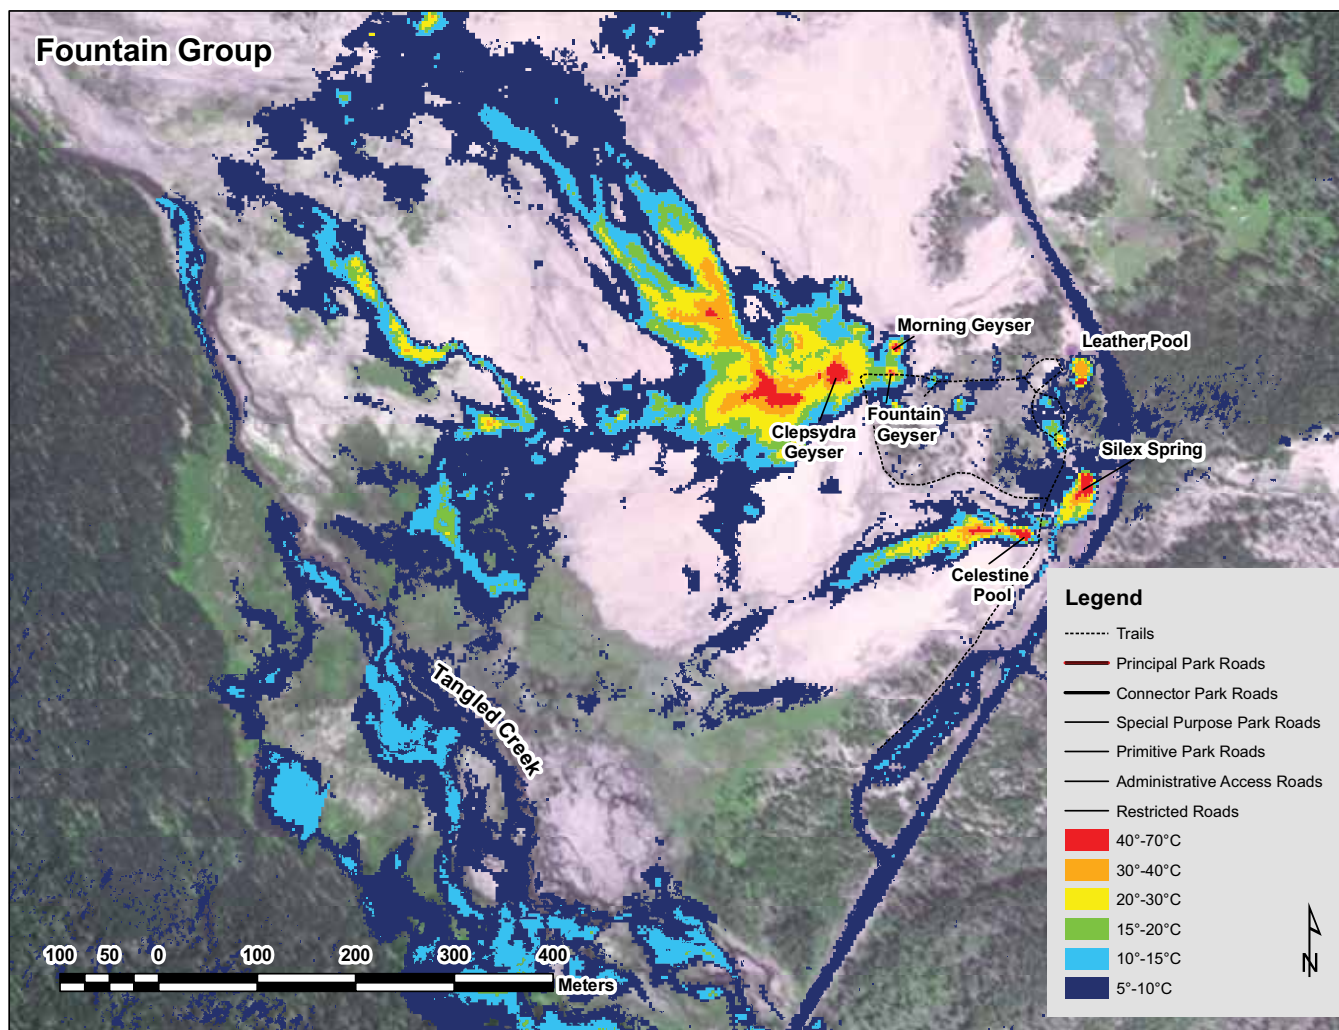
Fountain Group

Morning Geyser

Leather Pool

Fountain Geyser

Clepsydra Geyser

Silex Spring

Celestine Pool

Tangled Creek

Legend

Trails

Principal Park Roads

Connector Park Roads

Special Purpose Park Roads

Primitive Park Roads

Administrative Access Roads

Restricted Roads

40°-70°C

30°-40°C

20°-30°C

15°-20°C

10°-15°C

5°-10°C

100 50 0 100 200 300 400 Meters

N